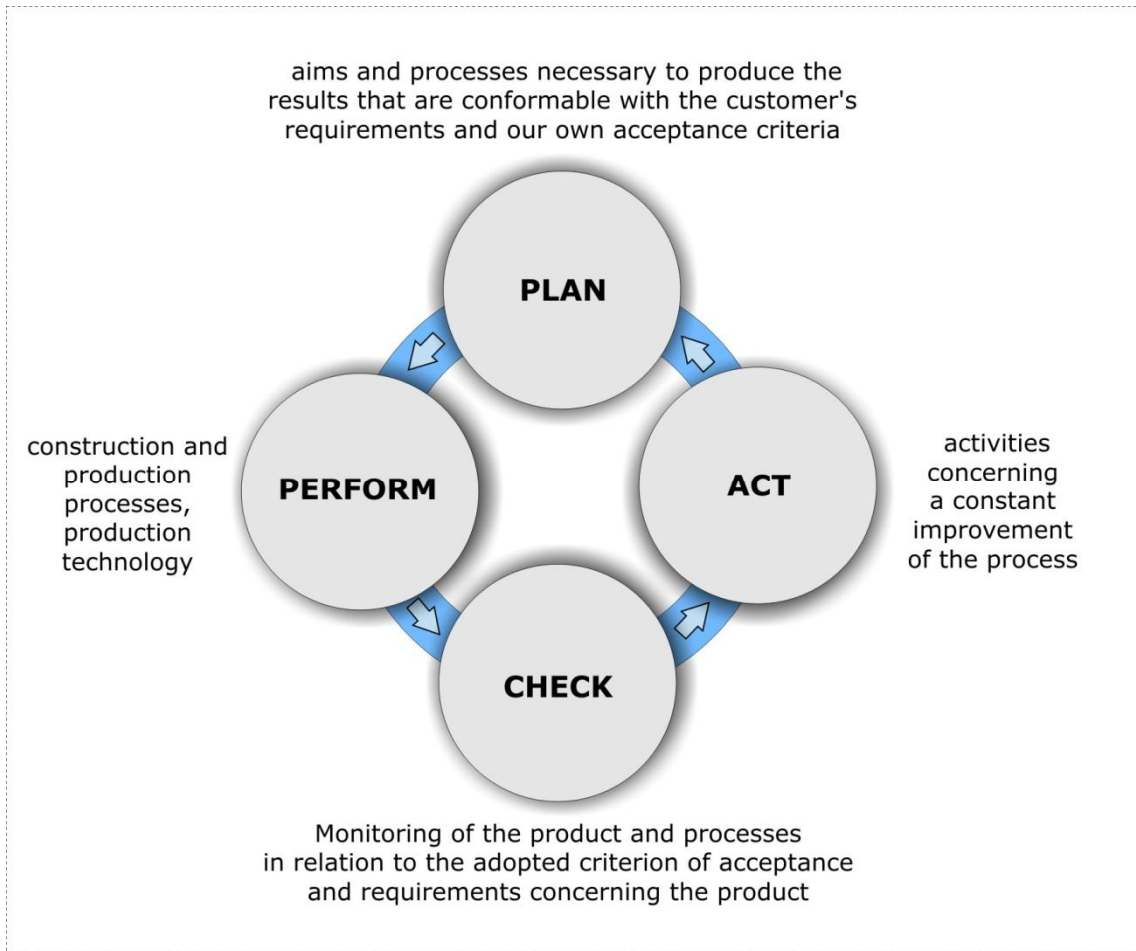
aims and processes necessary to produce the results that are conformable with the customer's requirements and our own acceptance criteria

PLAN

construction and production processes, production technology

PERFORM

ACT

activities concerning a constant improvement of the process

CHECK

Monitoring of the product and processes in relation to the adopted criterion of acceptance and requirements concerning the product